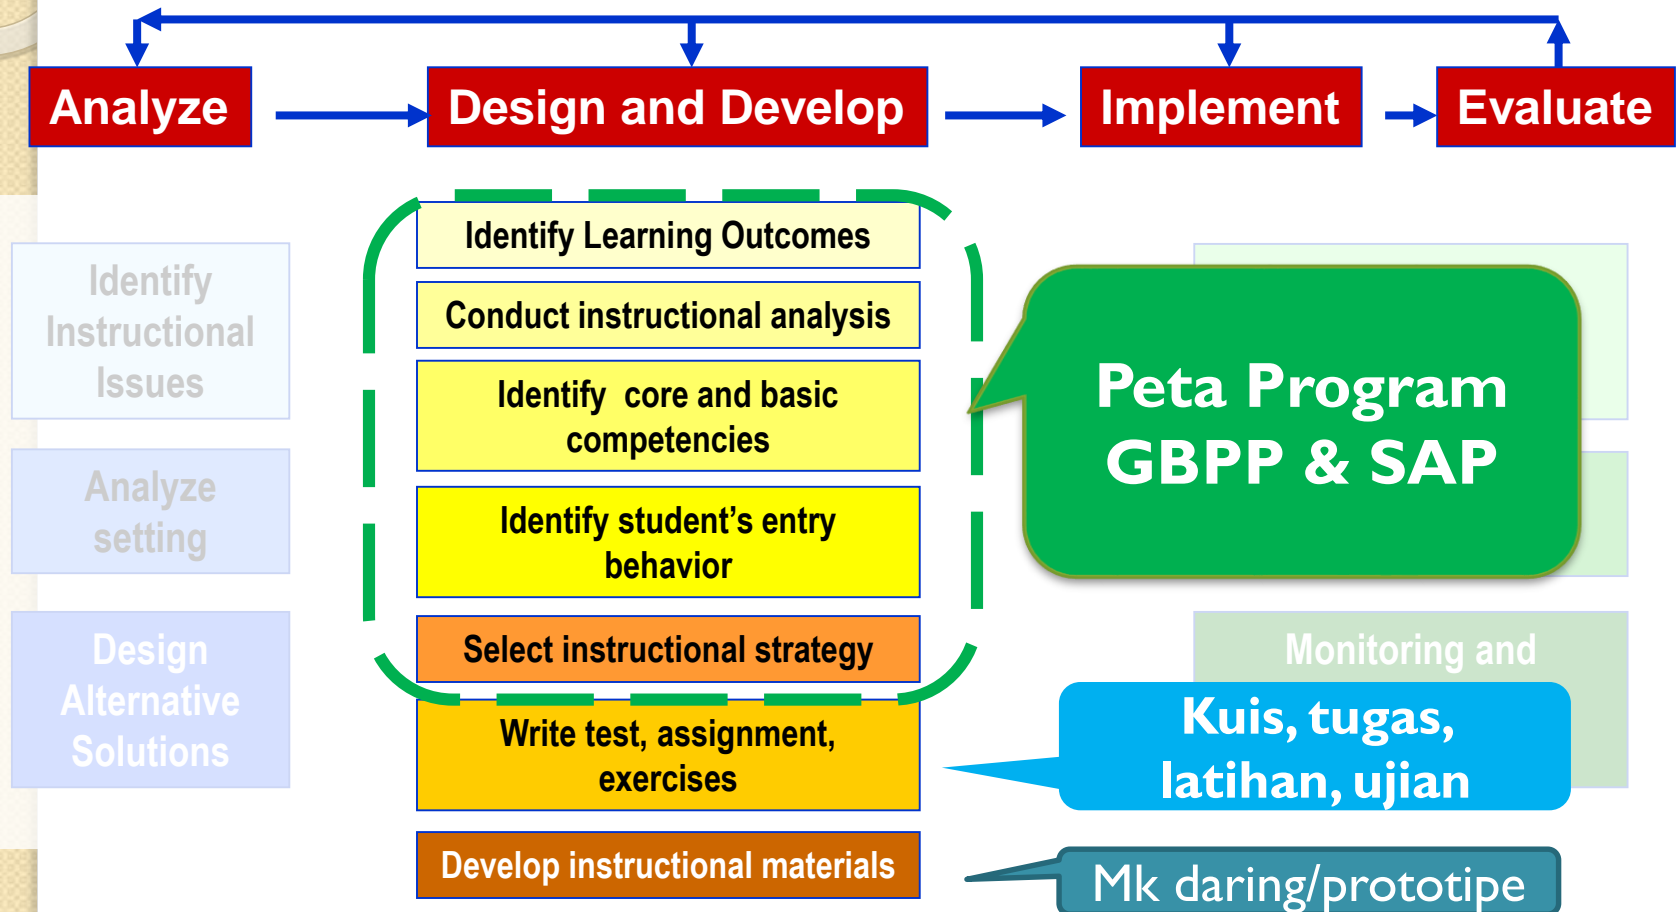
Analyze

Design and Develop

Implement

Evaluate

Identify Instructional Issues

Analyze setting

Design Alternative Solutions

Identify Learning Outcomes

Conduct instructional analysis

Identify core and basic competencies

Identify student's entry behavior

Select instructional strategy

Write test, assignment, exercises

Develop instructional materials

Peta Program GBPP & SAP

Monitoring and

Kuis, tugas, latihan, ujian

Mk daring/prototipe